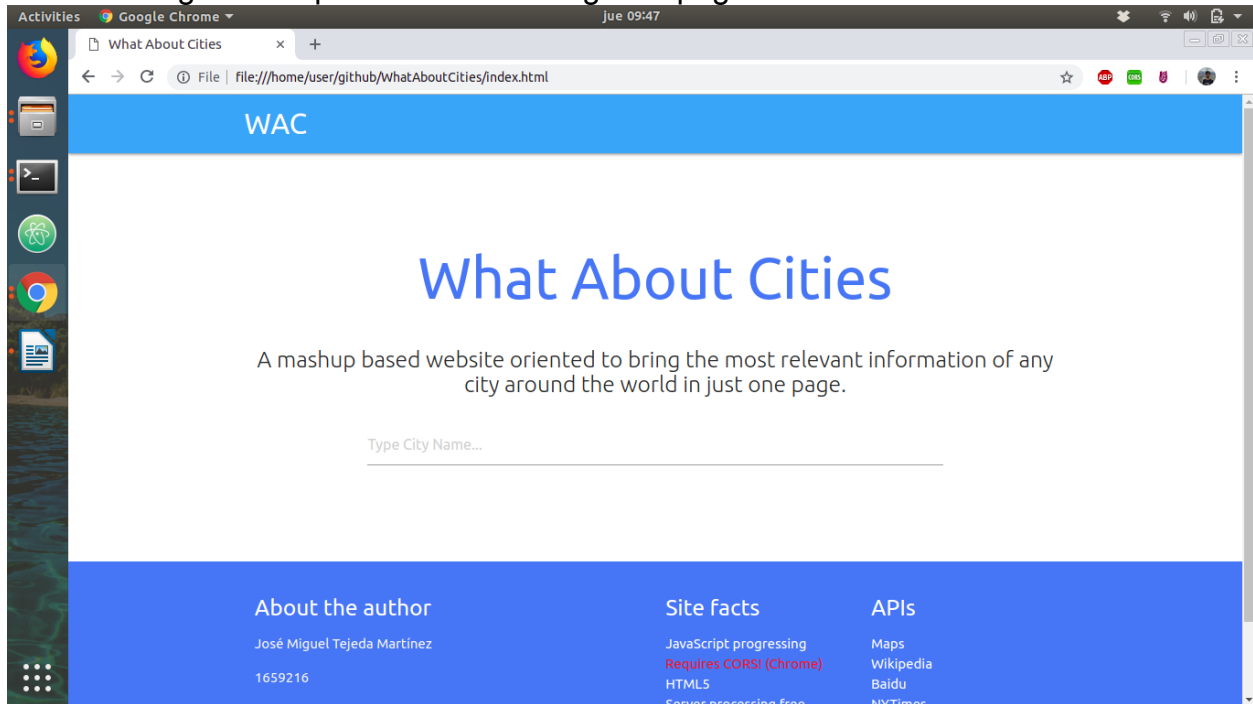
Activities Google Chrome jue 09:47

What About Cities ×

File | file:///home/user/github/WhatAboutCities/index.html

WAC

What About Cities

A mashup based website oriented to bring the most relevant information of any city around the world in just one page.

Type City Name...

About the author

José Miguel Tejeda Martínez

1659216

Site facts

JavaScript progressing

Requires CORS! (Chrome)

HTML5

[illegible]

APIs

Maps

Wikipedia

Baidu

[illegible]